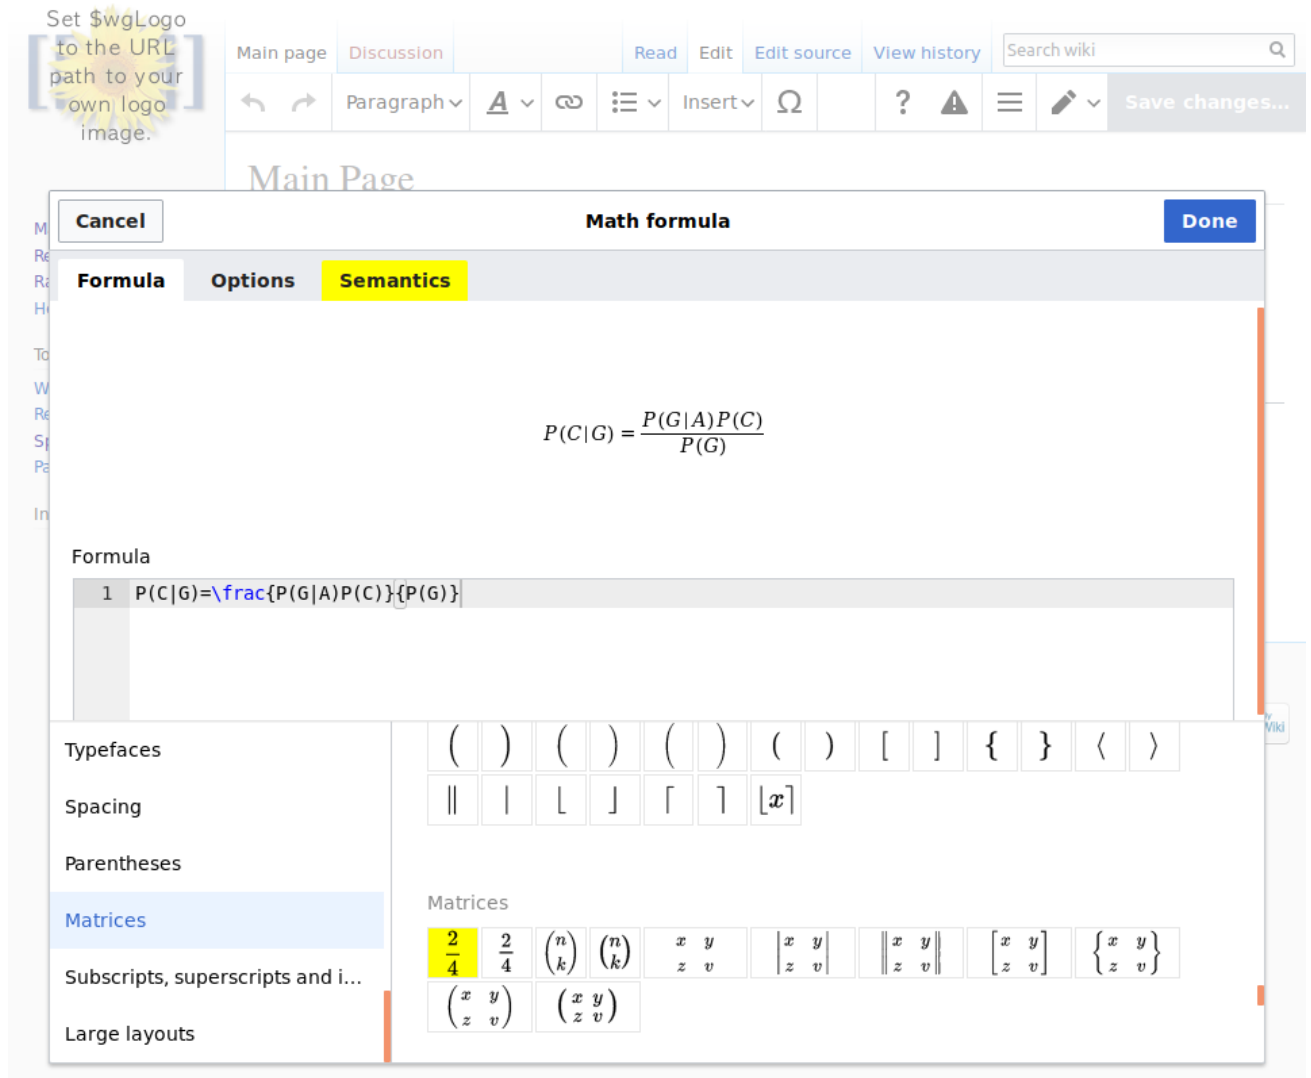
Set $wgLogo to the URL path to your own logo image.

Main page Discussion

Read Edit Edit source View history Search wiki

Paragraph Insert Save changes...

Main Page

Cancel Math formula Done

Formula Options Semantics

$P(C|G) = \frac{P(G|A)P(C)}{P(G)}$

Formula

1 P(C|G)=\frac{P(G|A)P(C)}{P(G)}

Typefaces

Spacing

Parentheses

Matrices

Subscripts, superscripts and i...

Large layouts

$($ $)$ $($ $)$ $($ $)$ $($ $)$ $[$ $]$ $\{$ $\}$ $\langle$ $\rangle$

$\|$ $|$ $\lfloor$ $\rfloor$ $\lceil$ $\rceil$ $\lfloor x \rceil$

Matrices

$\frac{2}{4}$ $\frac{2}{4}$ $\binom{n}{k}$ $\binom{n}{k}$ $\begin{matrix} x & y \\ z & v \end{matrix}$ $\begin{vmatrix} x & y \\ z & v \end{vmatrix}$ $\begin{Vmatrix} x & y \\ z & v \end{Vmatrix}$ $\begin{bmatrix} x & y \\ z & v \end{bmatrix}$ $\begin{Bmatrix} x & y \\ z & v \end{Bmatrix}$

$\begin{pmatrix} x & y \\ z & v \end{pmatrix}$ $\left(\begin{smallmatrix} x & y \\ z & v \end{smallmatrix}\right)$